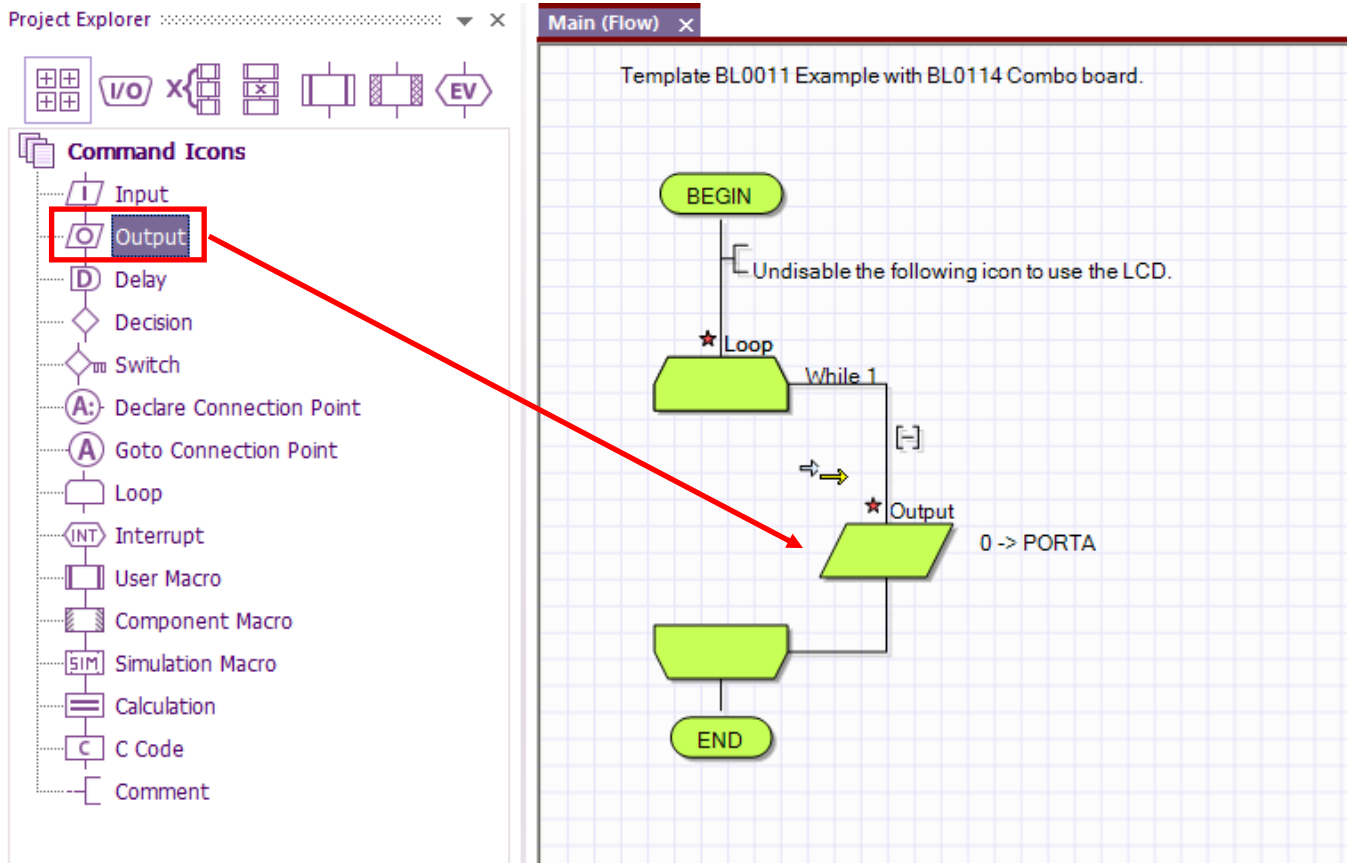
Project Explorer

I/O

EV

Command Icons

Input

Output

Delay

Decision

Switch

Declare Connection Point

Goto Connection Point

Loop

Interrupt

User Macro

Component Macro

Simulation Macro

Calculation

C Code

Comment

Main (Flow)

Template BL0011 Example with BL0114 Combo board.

BEGIN

Undisable the following icon to use the LCD.

Loop

While 1

Output

0 -> PORTA

END